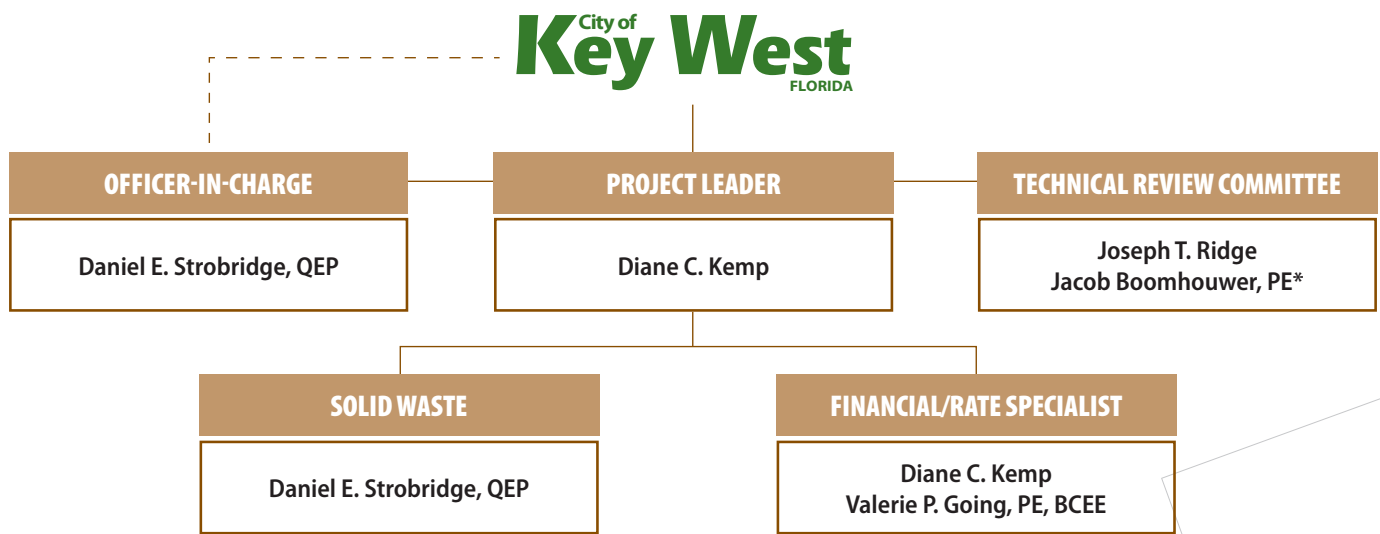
City of
Key West
FLORIDA

OFFICER-IN-CHARGE

Daniel E. Strobridge, QEP

PROJECT LEADER

Diane C. Kemp

TECHNICAL REVIEW COMMITTEE

Joseph T. Ridge
Jacob Boomhouwer, PE*

SOLID WASTE

Daniel E. Strobridge, QEP

FINANCIAL/RATE SPECIALIST

Diane C. Kemp
Valerie P. Going, PE, BCEE